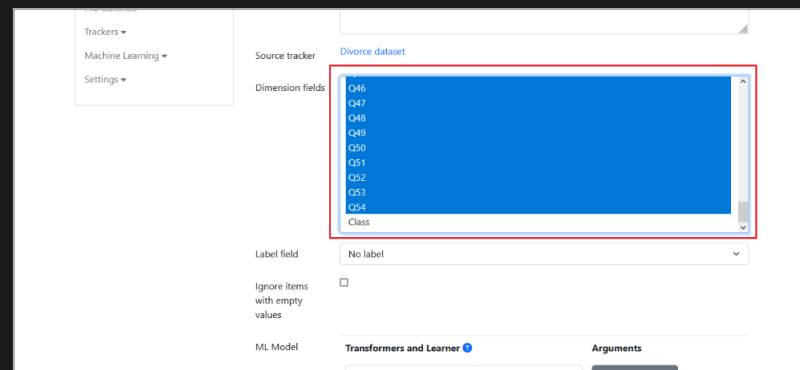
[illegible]

Trackers ▾

Machine Learning ▾

Settings ▾

Source tracker
Divorce dataset

Dimension fields

Q46
Q47
Q48
Q49
Q50
Q51
Q52
Q53
Q54
Class

Label field
No label

Ignore items with empty values

ML Model

Transformers and Learner ?

Arguments